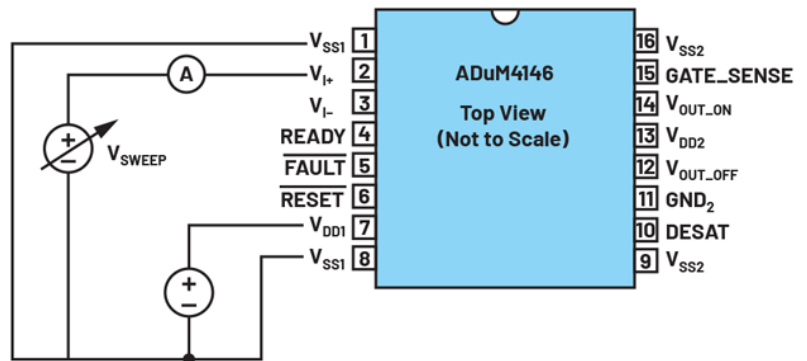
ADuM4146

Top View
(Not to Scale)

$V_{SS1}$ 1
$V_{I+}$ 2
$V_{I-}$ 3
READY 4
$\overline{FAULT}$ 5
$\overline{RESET}$ 6
$V_{DD1}$ 7
$V_{SS1}$ 8

16 $V_{SS2}$
15 GATE_SENSE
14 $V_{OUT\_ON}$
13 $V_{DD2}$
12 $V_{OUT\_OFF}$
11 $GND_2$
10 DESAT
9 $V_{SS2}$

A

+
–
$V_{SWEEP}$

+
–